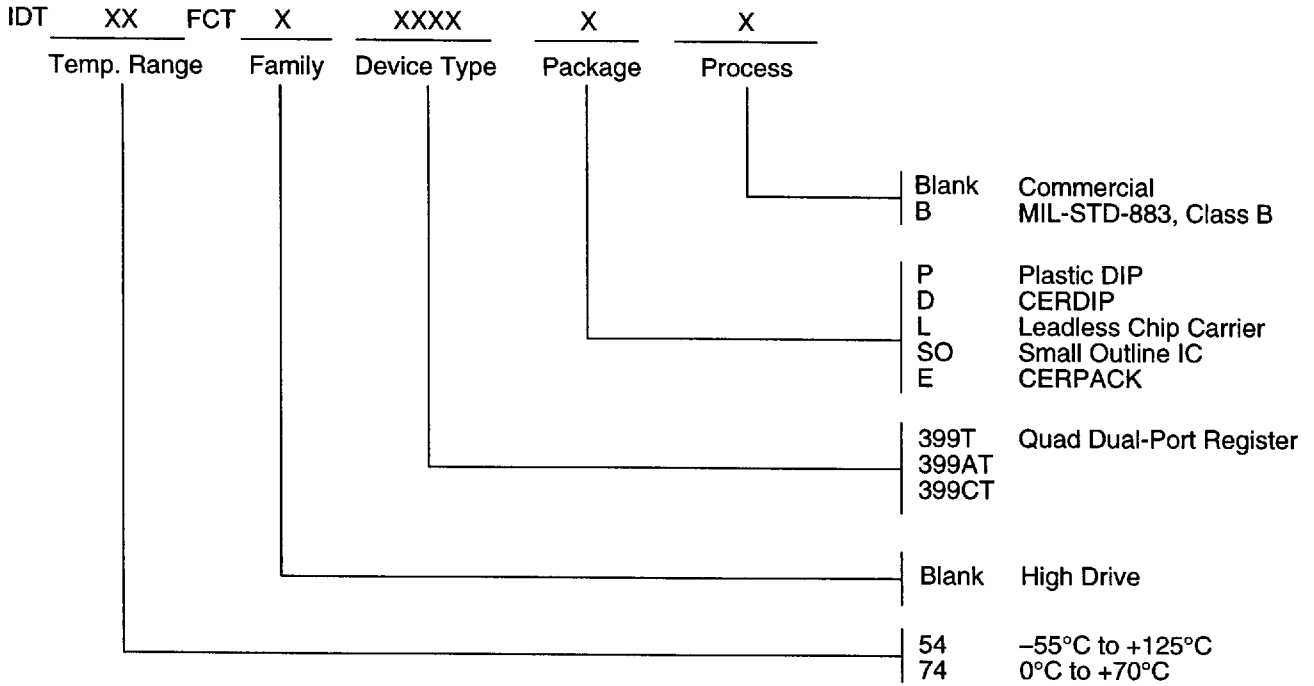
IDT XX FCT X XXXX X X

Temp. Range Family Device Type Package Process

Blank Commercial
B MIL-STD-883, Class B

P Plastic DIP
D CERDIP
L Leadless Chip Carrier
SO Small Outline IC
E CERPACK

399T Quad Dual-Port Register
399AT
399CT

Blank High Drive

54 –55°C to +125°C
74 0°C to +70°C